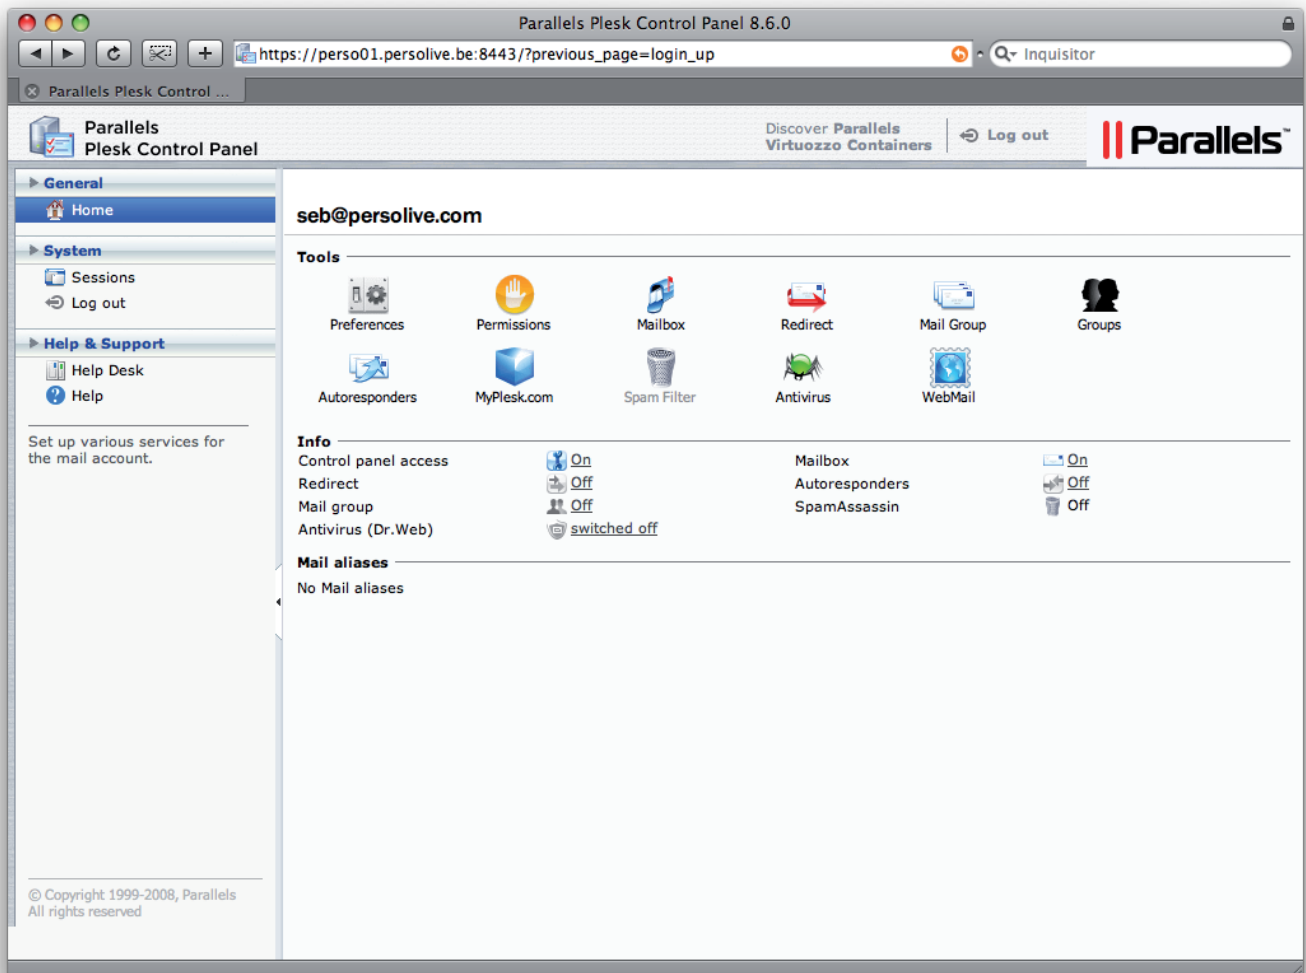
Parallels Plesk Control Panel 8.6.0

https://perso01.persolive.be:8443/?previous_page=login_up

Inquisitor

Parallels Plesk Control ...

Parallels
Plesk Control Panel

Discover Parallels Virtuozzo Containers

Log out

Parallels

General

Home

System

Sessions

Log out

Help & Support

Help Desk

Help

Set up various services for the mail account.

© Copyright 1999-2008, Parallels
All rights reserved

seb@persolive.com

Tools

Preferences

Permissions

Mailbox

Redirect

Mail Group

Groups

Autoresponders

MyPlesk.com

Spam Filter

Antivirus

WebMail

Info

| | | | |
|---|---|---|---|
| Control panel access | On | Mailbox | On |
| Redirect | Off | Autoresponders | Off |
| Mail group | Off | SpamAssassin | Off |
| Antivirus (Dr.Web) | switched off | | |

Mail aliases

No Mail aliases